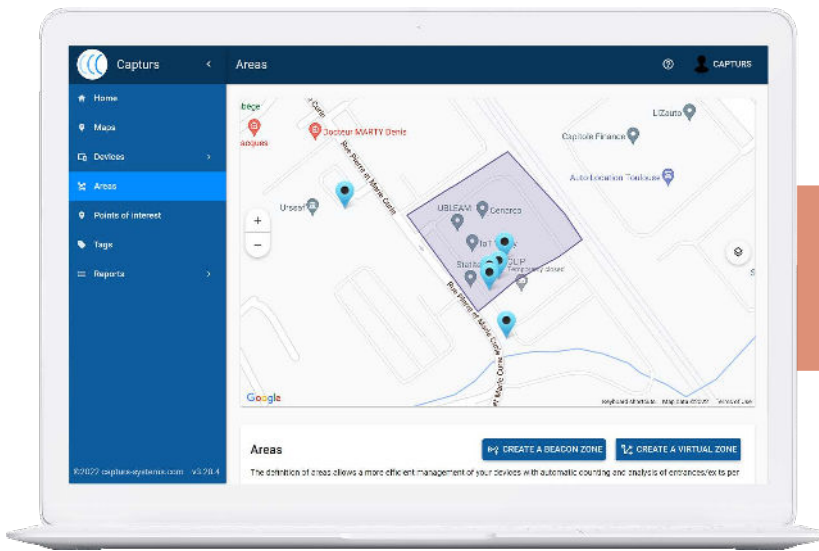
Capturs
Areas
CAPTURS
Home
Maps
Devices
Areas
Points of interest
Tags
Reports
©2022 capturs-systems.com · v3.20.4

ibège
Docteur MARTY Denis
Urssaf
UBLEAM
Cenareo
IoT
CLIP
Temporarily closed
Capitole Finance
LiZauto
Auto Location Toulouse
Rue Pierre et Marie Curie
Rue Pierre et Marie Curie
Rue Pierre et Marie Curie
Google
Keyboard shortcuts
Map data ©2022
Terms of Use
+
−

Areas
CREATE A BEACON ZONE
CREATE A VIRTUAL ZONE
The definition of areas allows a more efficient management of your devices with automatic counting and analysis of entrances/exits per